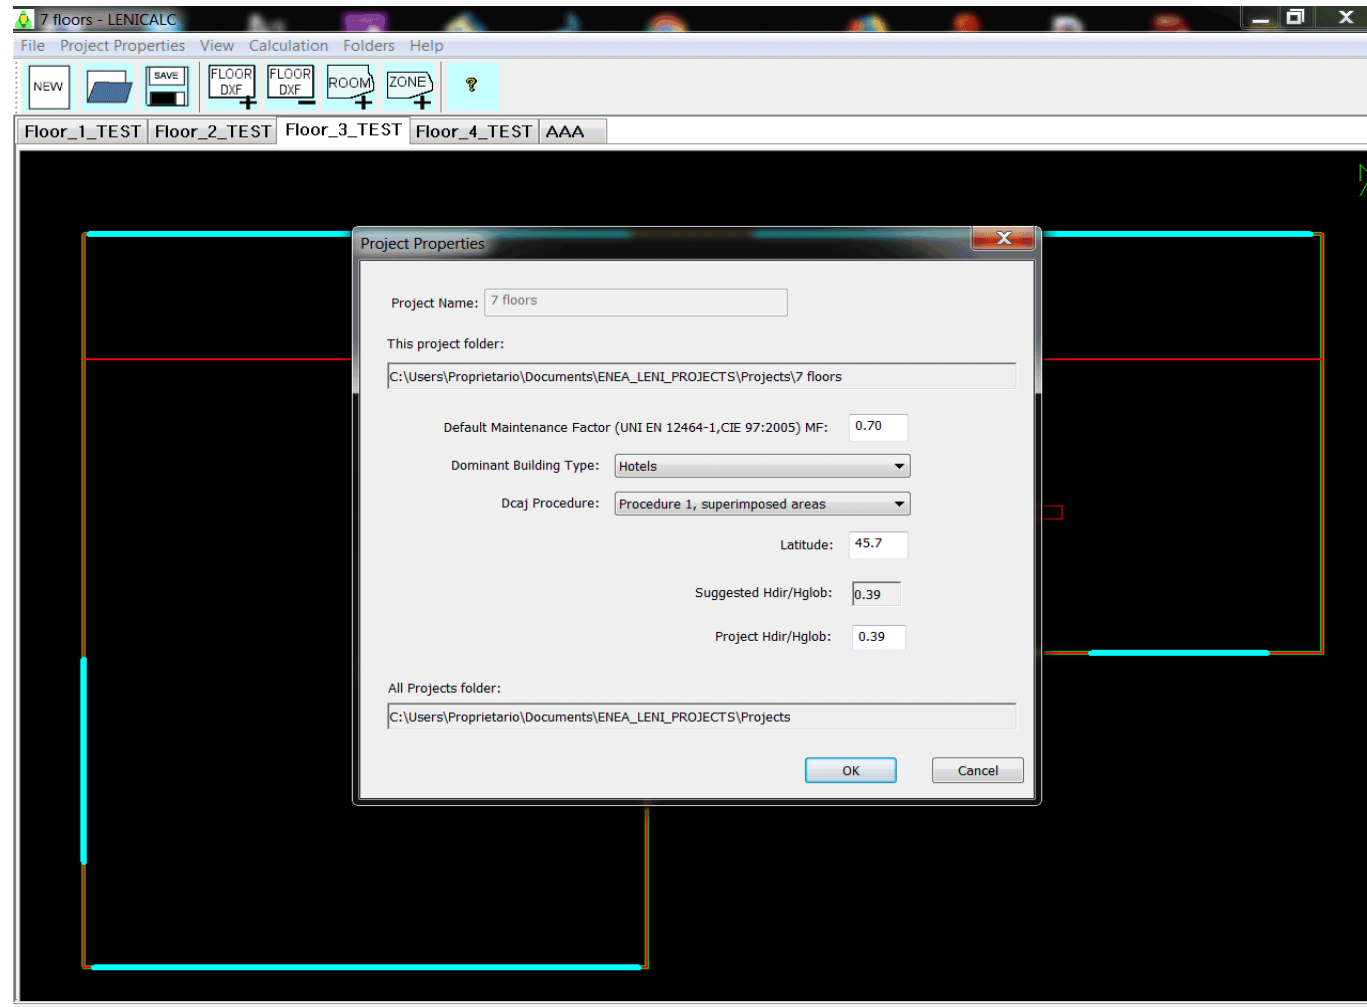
7 floors - LENICALC

File Project Properties View Calculation Folders Help

NEW SAVE FLOOR DXF FLOOR DXF ROOM ZONE ?

Floor_1_TEST Floor_2_TEST Floor_3_TEST Floor_4_TEST AAA

Project Properties

Project Name: 7 floors

This project folder:

C:\Users\Proprietario\Documents\ENEA_LENI_PROJECTS\Projects\7 floors

Default Maintenance Factor (UNI EN 12464-1,CIE 97:2005) MF: 0.70

Dominant Building Type: Hotels

Dcaj Procedure: Procedure 1, superimposed areas

Latitude: 45.7

Suggested Hdir/Hglob: 0.39

Project Hdir/Hglob: 0.39

All Projects folder:

C:\Users\Proprietario\Documents\ENEA_LENI_PROJECTS\Projects

OK Cancel